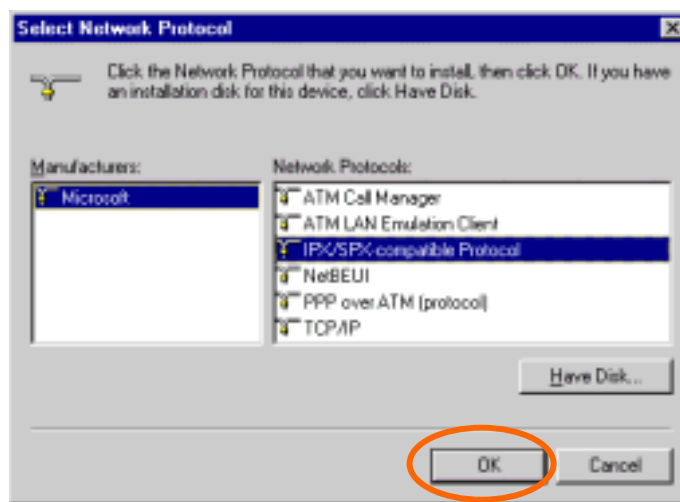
Select Network Protocol

Click the Network Protocol that you want to install, then click OK. If you have an installation disk for this device, click Have Disk.

Manufacturers:
Microsoft

Network Protocols:
ATM Call Manager
ATM LAN Emulation Client
IPX/SPX-compatible Protocol
NetBEUI
PPP over ATM (protocol)
TCP/IP

Have Disk...

OK
Cancel